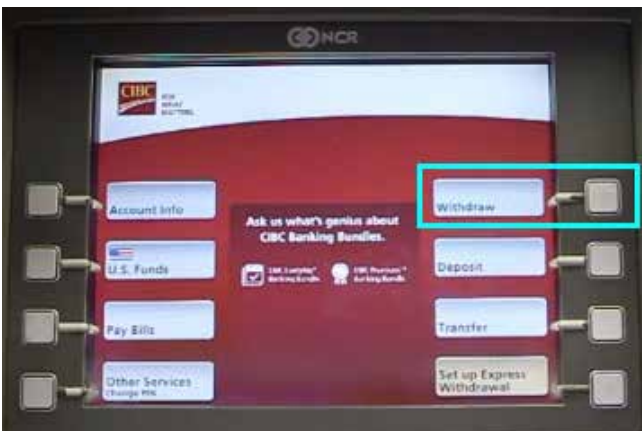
NCR

CIBC

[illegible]

Account Info

U.S. Funds

Pay Bills

Other Services
Change PIN

Ask us what's genius about CIBC Banking Bundles.

CIBC Everyday Banking Bundle

CIBC Premium Banking Bundle

Withdraw

Deposit

Transfer

Set up Express Withdrawal